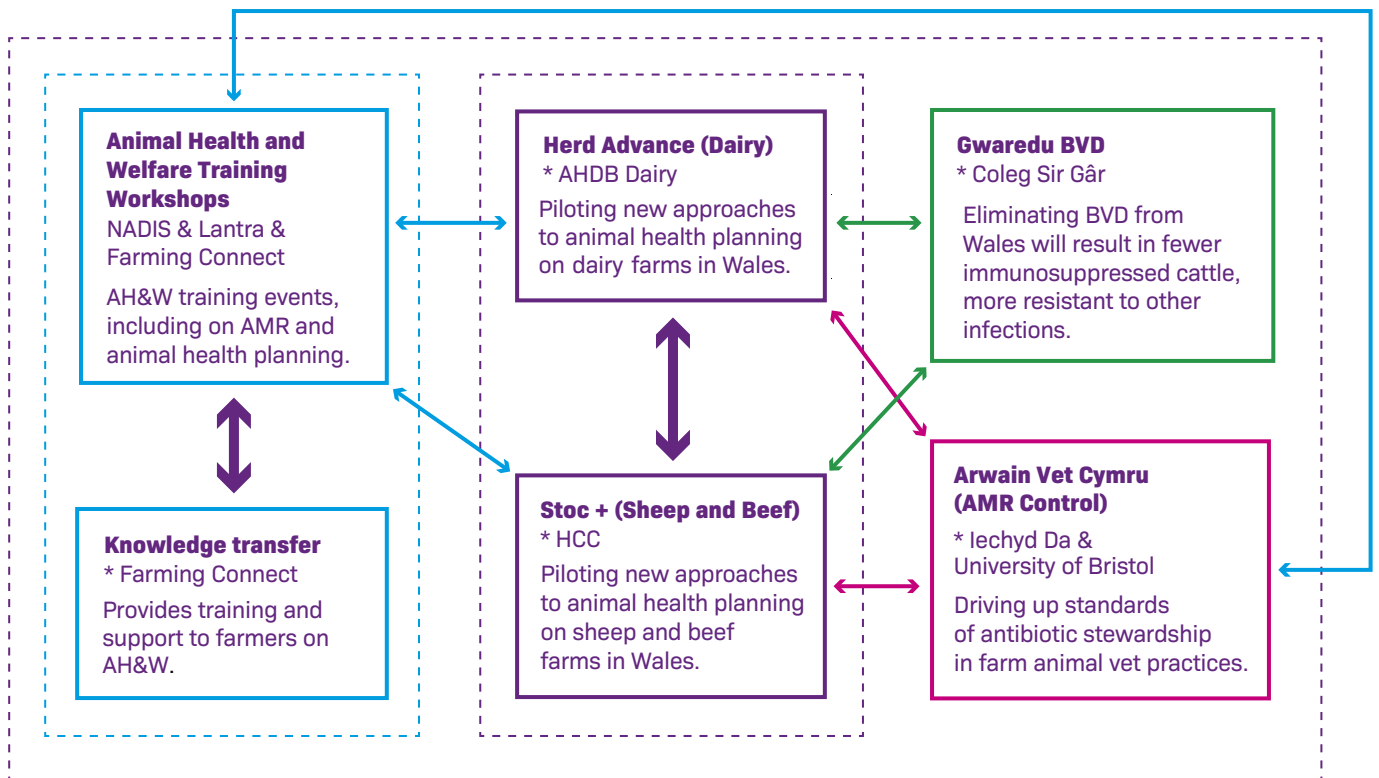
Animal Health and Welfare Training Workshops
NADIS & Lantra & Farming Connect
AH&W training events, including on AMR and animal health planning.

Knowledge transfer
* Farming Connect
Provides training and support to farmers on AH&W.

Herd Advance (Dairy)
* AHDB Dairy
Piloting new approaches to animal health planning on dairy farms in Wales.

Stoc + (Sheep and Beef)
* HCC
Piloting new approaches to animal health planning on sheep and beef farms in Wales.

Gwaredu BVD
* Coleg Sir Gâr
Eliminating BVD from Wales will result in fewer immunosuppressed cattle, more resistant to other infections.

Arwain Vet Cymru (AMR Control)
* Iechyd Da & University of Bristol
Driving up standards of antibiotic stewardship in farm animal vet practices.